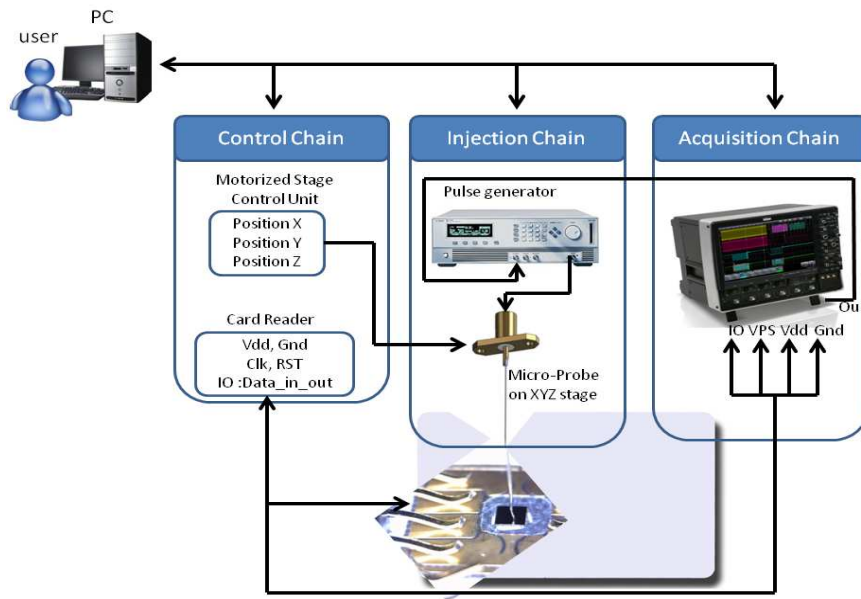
PC

user

Control Chain

Injection Chain

Acquisition Chain

Motorized Stage Control Unit

Position X
Position Y
Position Z

Pulse generator

Card Reader

Vdd, Gnd
Clk, RST
IO :Data_in_out

Micro-Probe on XYZ stage

Ou

IO VPS Vdd Gnd